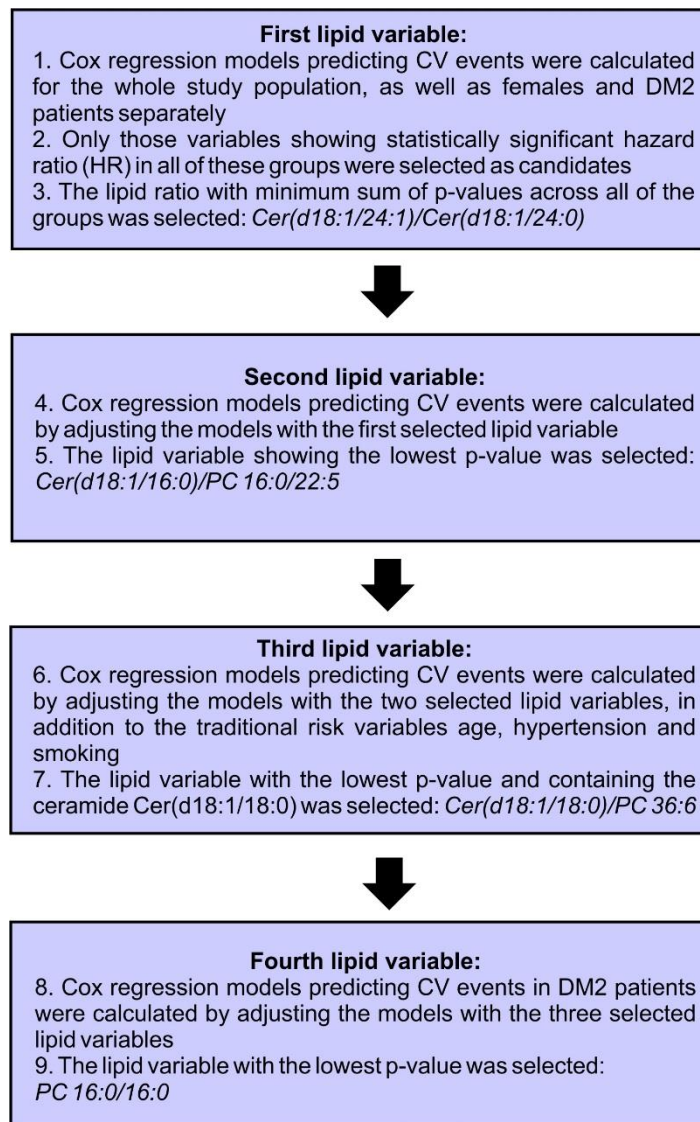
**First lipid variable:**
1. Cox regression models predicting CV events were calculated for the whole study population, as well as females and DM2 patients separately
2. Only those variables showing statistically significant hazard ratio (HR) in all of these groups were selected as candidates
3. The lipid ratio with minimum sum of p-values across all of the groups was selected: *Cer(d18:1/24:1)/Cer(d18:1/24:0)*

**Second lipid variable:**
4. Cox regression models predicting CV events were calculated by adjusting the models with the first selected lipid variable
5. The lipid variable showing the lowest p-value was selected: *Cer(d18:1/16:0)/PC 16:0/22:5*

**Third lipid variable:**
6. Cox regression models predicting CV events were calculated by adjusting the models with the two selected lipid variables, in addition to the traditional risk variables age, hypertension and smoking
7. The lipid variable with the lowest p-value and containing the ceramide Cer(d18:1/18:0) was selected: *Cer(d18:1/18:0)/PC 36:6*

**Fourth lipid variable:**
8. Cox regression models predicting CV events in DM2 patients were calculated by adjusting the models with the three selected lipid variables
9. The lipid variable with the lowest p-value was selected: *PC 16:0/16:0*